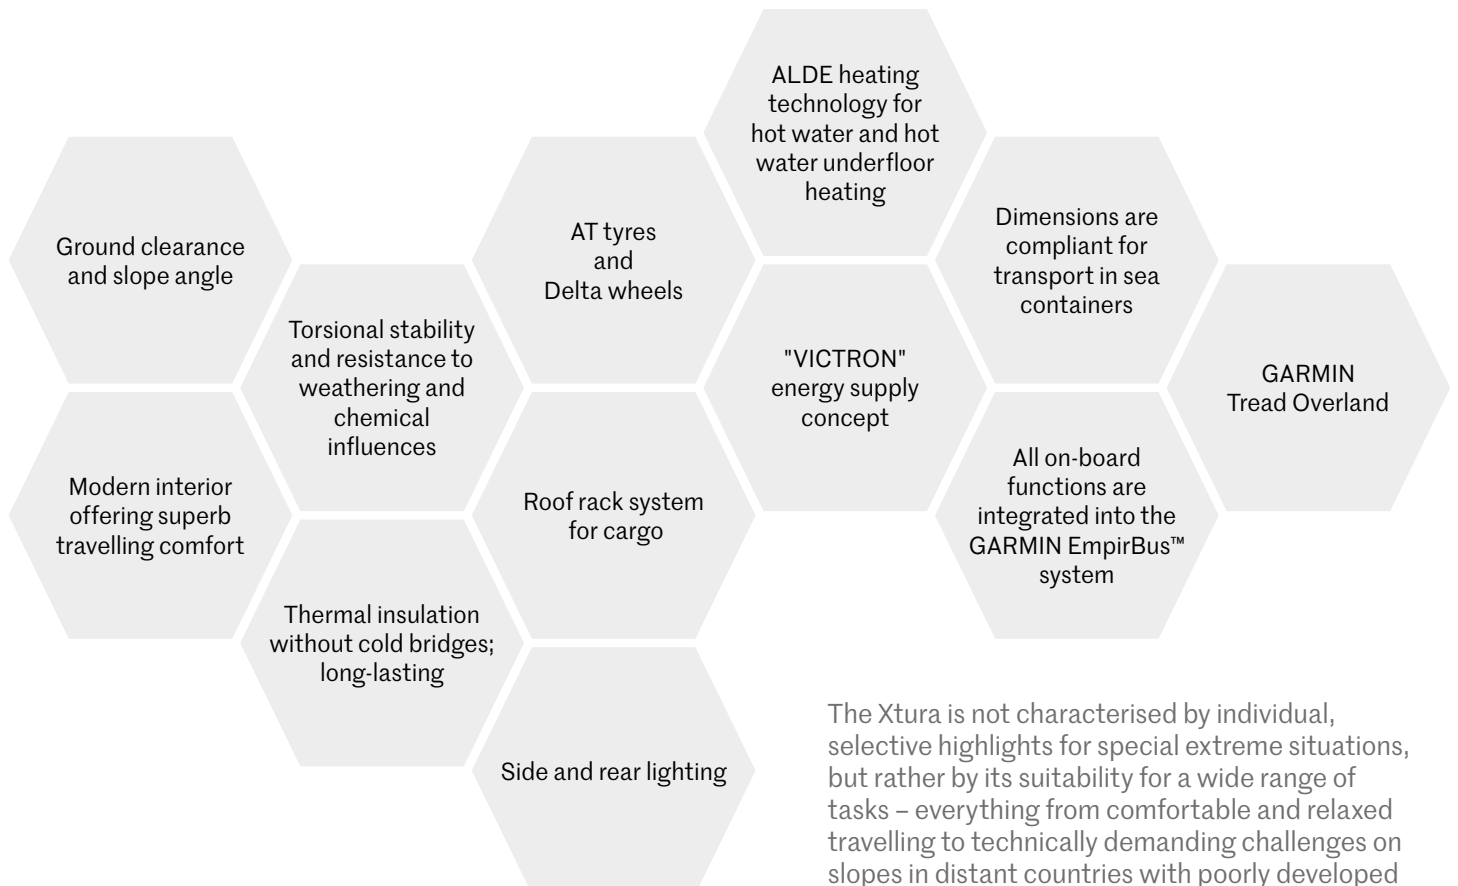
Ground clearance and slope angle

Modern interior offering superb travelling comfort

Torsional stability and resistance to weathering and chemical influences

Thermal insulation without cold bridges; long-lasting

AT tyres and Delta wheels

Roof rack system for cargo

Side and rear lighting

ALDE heating technology for hot water and hot water underfloor heating

"VICTRON" energy supply concept

Dimensions are compliant for transport in sea containers

All on-board functions are integrated into the GARMIN EmpirBus™ system

GARMIN Tread Overland

The Xtura is not characterised by individual, selective highlights for special extreme situations, but rather by its suitability for a wide range of tasks – everything from comfortable and relaxed travelling to technically demanding challenges on slopes in distant countries with poorly developed